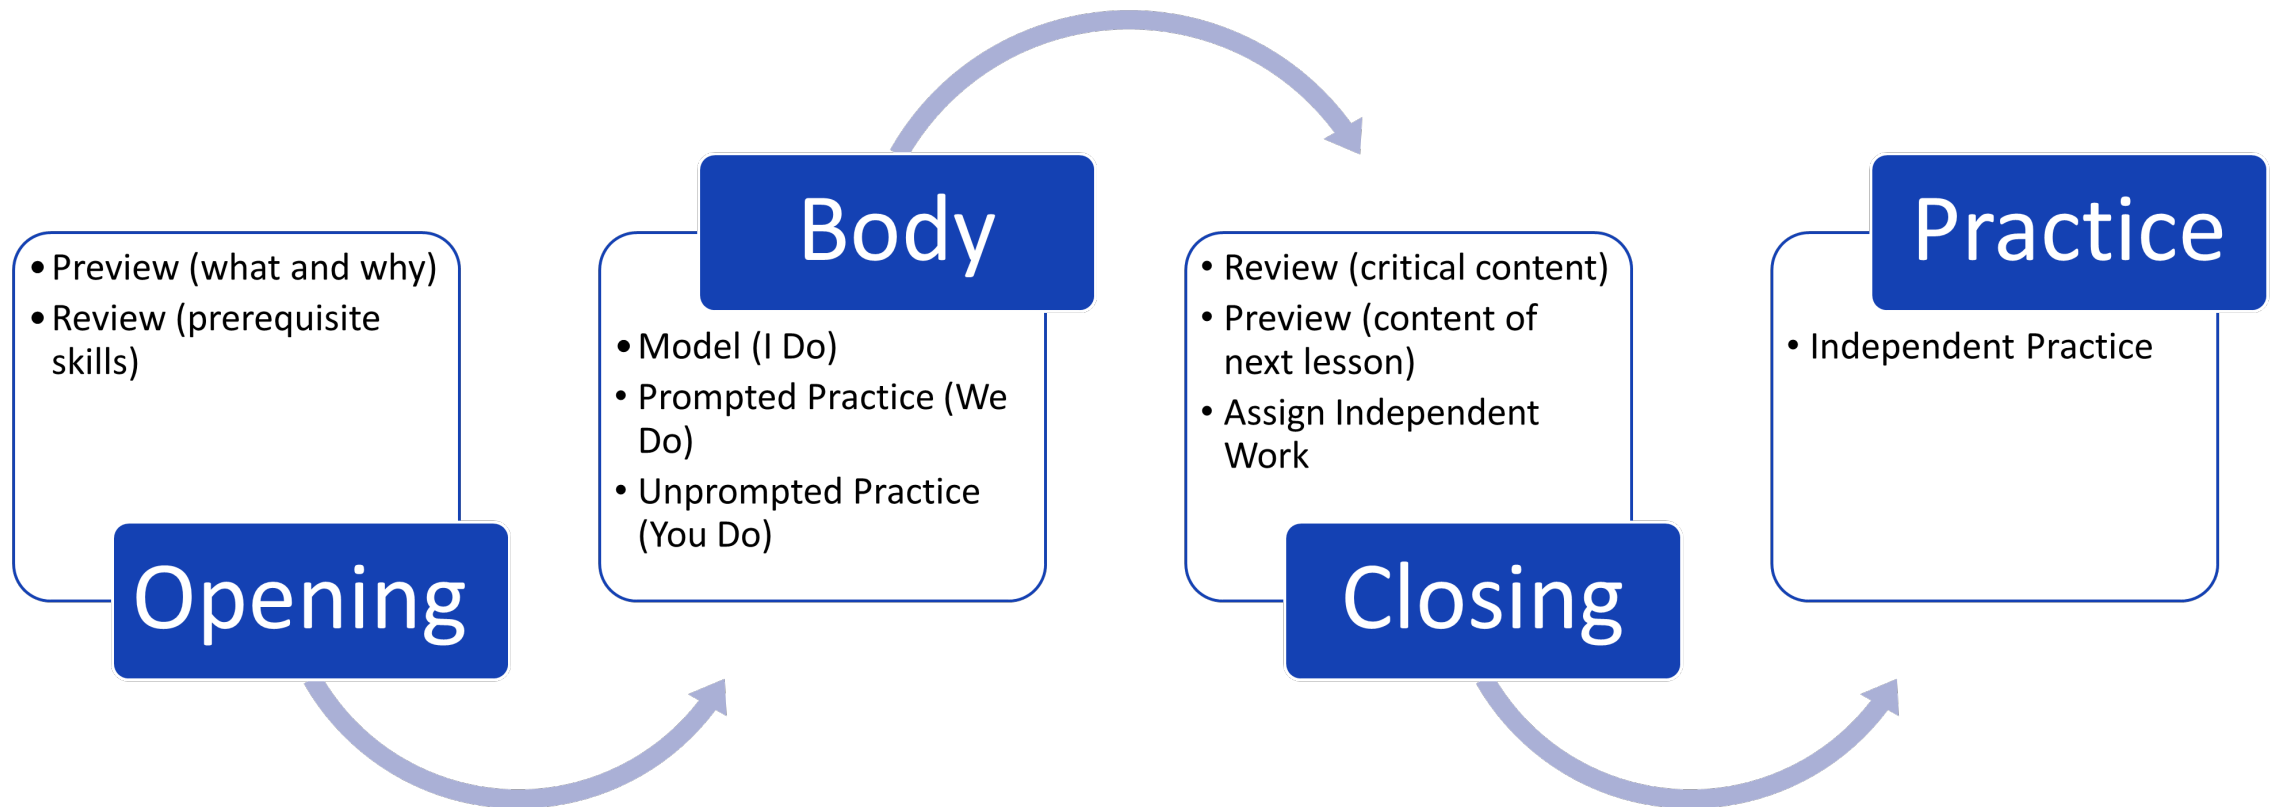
• Preview (what and why)
• Review (prerequisite skills)

Opening

Body

• Model (I Do)
• Prompted Practice (We Do)
• Unprompted Practice (You Do)

• Review (critical content)
• Preview (content of next lesson)
• Assign Independent Work

Closing

Practice

• Independent Practice